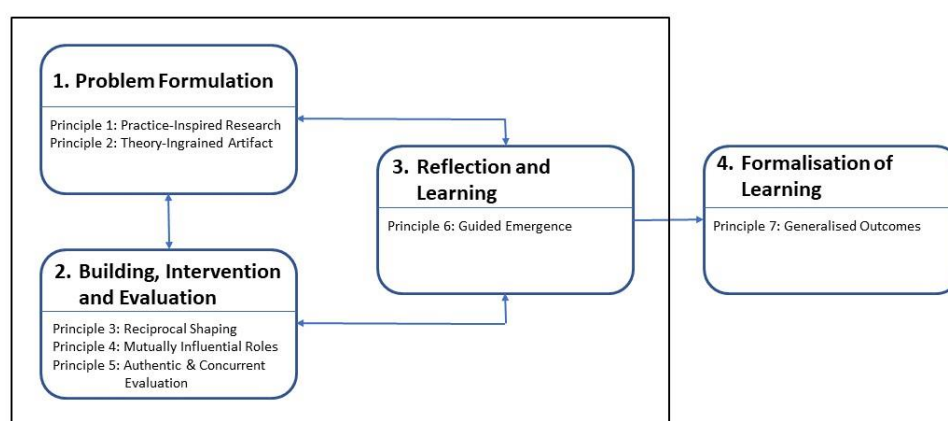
1. Problem Formulation

Principle 1: Practice-Inspired Research
Principle 2: Theory-Ingrained Artifact

2. Building, Intervention and Evaluation

Principle 3: Reciprocal Shaping
Principle 4: Mutually Influential Roles
Principle 5: Authentic & Concurrent Evaluation

3. Reflection and Learning

Principle 6: Guided Emergence

4. Formalisation of Learning

Principle 7: Generalised Outcomes